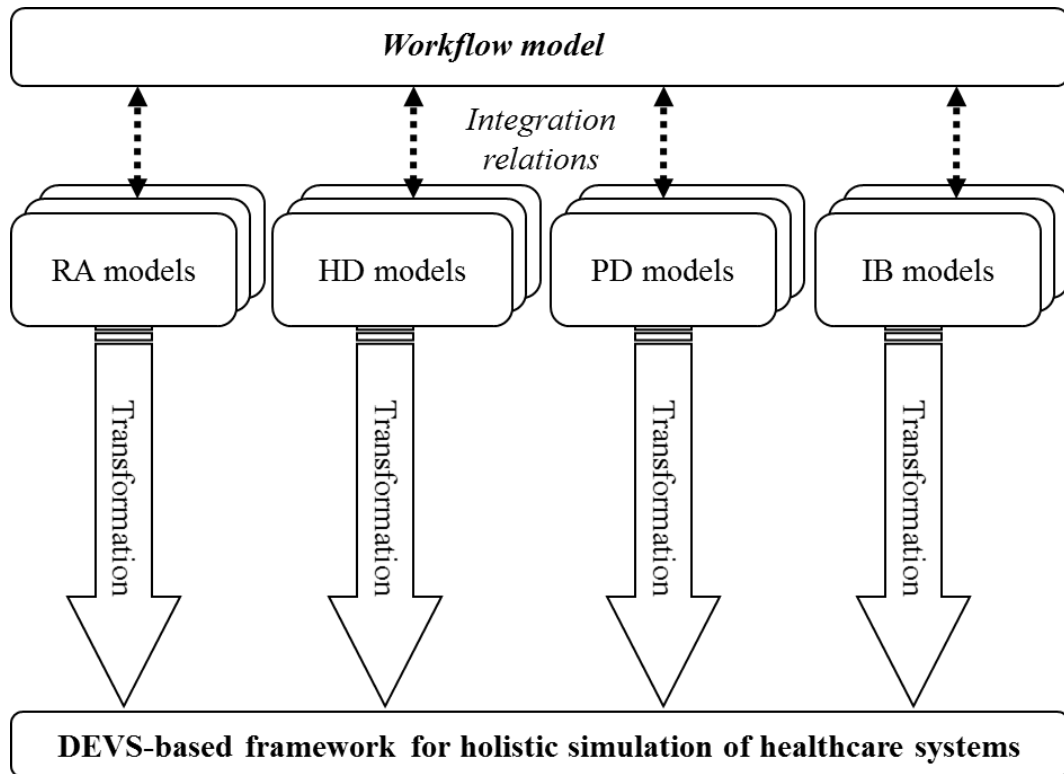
Workflow model

Integration relations

RA models

HD models

PD models

IB models

Transformation

Transformation

Transformation

Transformation

DEVS-based framework for holistic simulation of healthcare systems